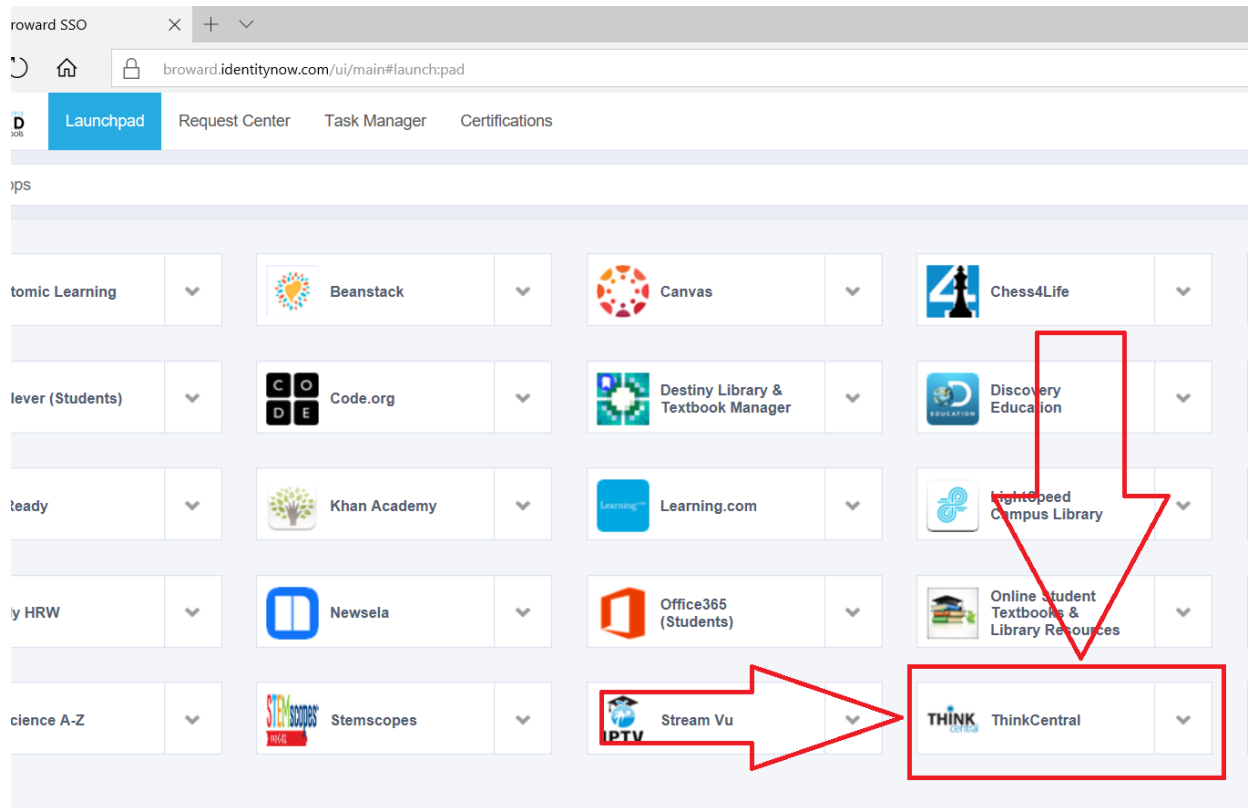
roward SSO

broward.identitynow.com/ui/main#launch:pad

D

Launchpad Request Center Task Manager Certifications

pps

tomic Learning

Beanstack

Canvas

Chess4Life

lever (Students)

C O D E

Code.org

Destiny Library & Textbook Manager

Discovery Education

EDUCATION

eady

Khan Academy

Learning.com

Learning.com

LightSpeed Campus Library

ly HRW

Newsela

Office365 (Students)

Online Student Textbooks & Library Resources

cience A-Z

STEMscopes

Stemscopes

IPTV

Stream Vu

THINK central

ThinkCentral